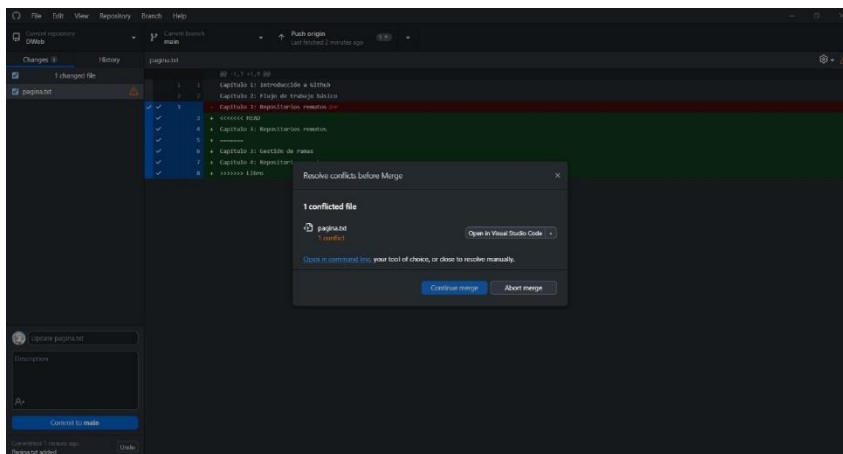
File Edit View Repository Branch Help

Current repository
DWeb

Current branch
main

Push origin
Last fetched 2 minutes ago

Changes 1
History

pagina.txt

1 changed file

pagina.txt

@@ -1,3 +1,8 @@
1 1 Capitulo 1: Introducción a GitHub
2 2 Capitulo 2: Flujo de trabajo básico
3 - Capitulo 3: Repositorios remotos
3 + <<<<<<< HEAD
4 + Capitulo 3: Repositorios remotos
5 + =======
6 + Capitulo 3: Gestión de ramas
7 + Capitulo 4: Repositori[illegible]
8 + >>>>>>> Libro

Resolve conflicts before Merge

1 conflicted file

pagina.txt
1 conflict

Open in Visual Studio Code

Open in command line, your tool of choice, or close to resolve manually.

Continue merge
Abort merge

Update pagina.txt

Description

Commit to main

Committed 1 minute ago
Pagina.txt added
Undo